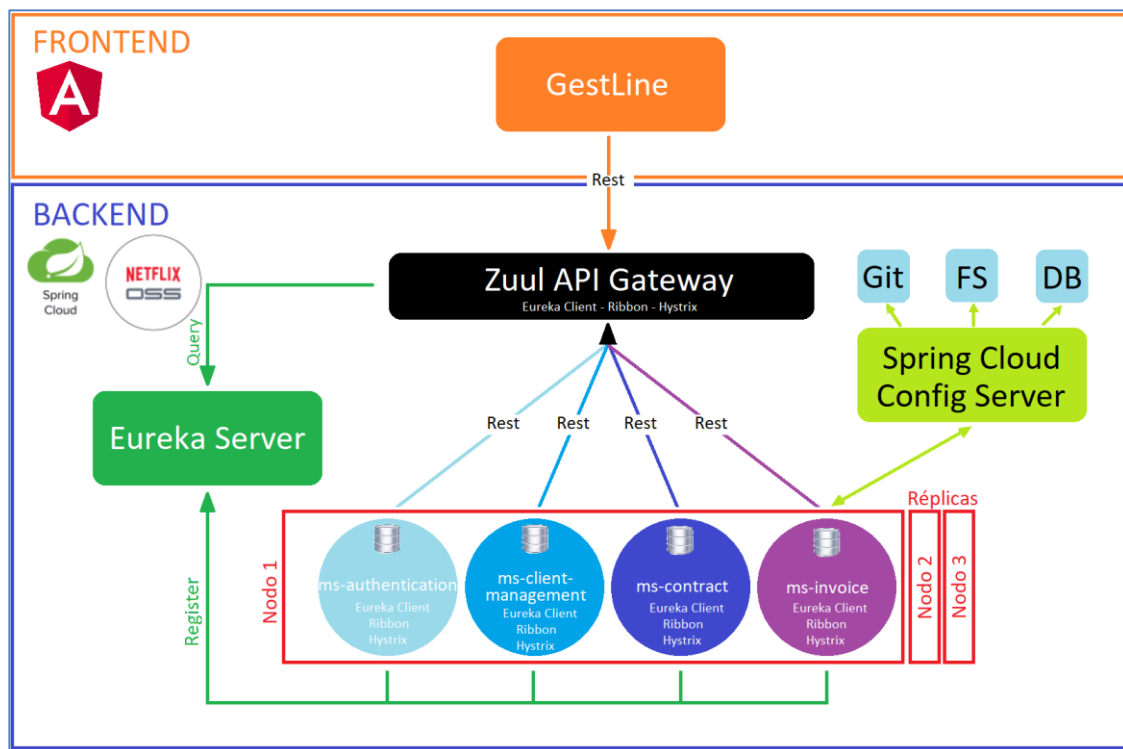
FRONTEND

GestLine

Rest

BACKEND

Spring Cloud

NETFLIX OSS

Zuul API Gateway
Eureka Client - Ribbon - Hystrix

Git

FS

DB

Query

Spring Cloud Config Server

Eureka Server

Rest

Rest

Rest

Rest

Réplicas

Register

Nodo 1

ms-authentication
Eureka Client
Ribbon
Hystrix

ms-client-management
Eureka Client
Ribbon
Hystrix

ms-contract
Eureka Client
Ribbon
Hystrix

ms-invoice
Eureka Client
Ribbon
Hystrix

Nodo 2

Nodo 3